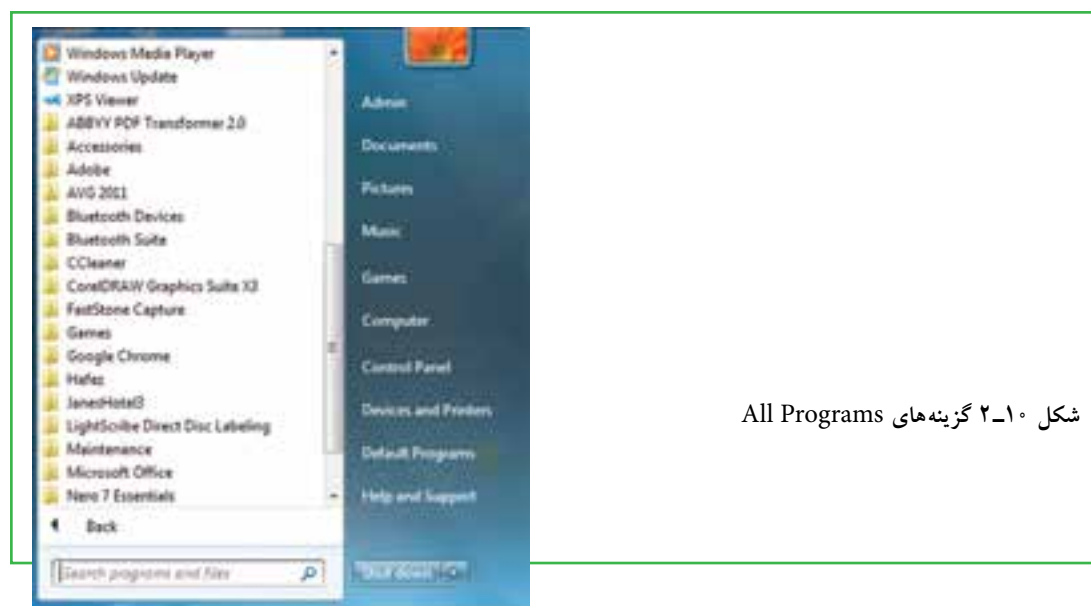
Windows Media Player
Windows Update
XPS Viewer
ABBYY PDF Transformer 2.0
Accessories
Adobe
AVG 2011
Bluetooth Devices
Bluetooth Suite
CCleaner
CorelDRAW Graphics Suite X3
FastStone Capture
Games
Google Chrome
Hafez
JanesHotel3
LightScribe Direct Disc Labeling
Maintenance
Microsoft Office
Nero 7 Essentials
Back
Search programs and files

Admin
Documents
Pictures
Music
Games
Computer
Control Panel
Devices and Printers
Default Programs
Help and Support
Shut down

شکل ۱۰ـ۲ گزینه‌های All Programs